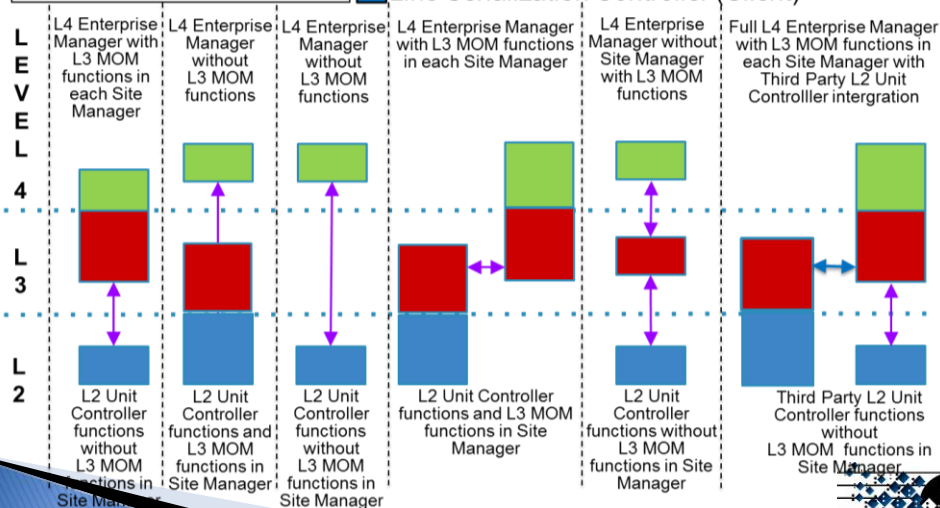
LEVEL 4

L3

L2

L4 Enterprise Manager with L3 MOM functions in each Site Manager

L4 Enterprise Manager without L3 MOM functions

L4 Enterprise Manager without L3 MOM functions

L4 Enterprise Manager with L3 MOM functions in each Site Manager

L4 Enterprise Manager without Site Manager with L3 MOM functions

Full L4 Enterprise Manager with L3 MOM functions in each Site Manager with Third Party L2 Unit Controlller intergration

L2 Unit Controller functions without L3 MOM functions in Site Manager

L2 Unit Controller functions and L3 MOM functions in Site Manager

L2 Unit Controller functions without L3 MOM functions in Site Manager

L2 Unit Controller functions and L3 MOM functions in Site Manager

L2 Unit Controller functions without L3 MOM functions in Site Manager

Third Party L2 Unit Controller functions without L3 MOM functions in Site Manager